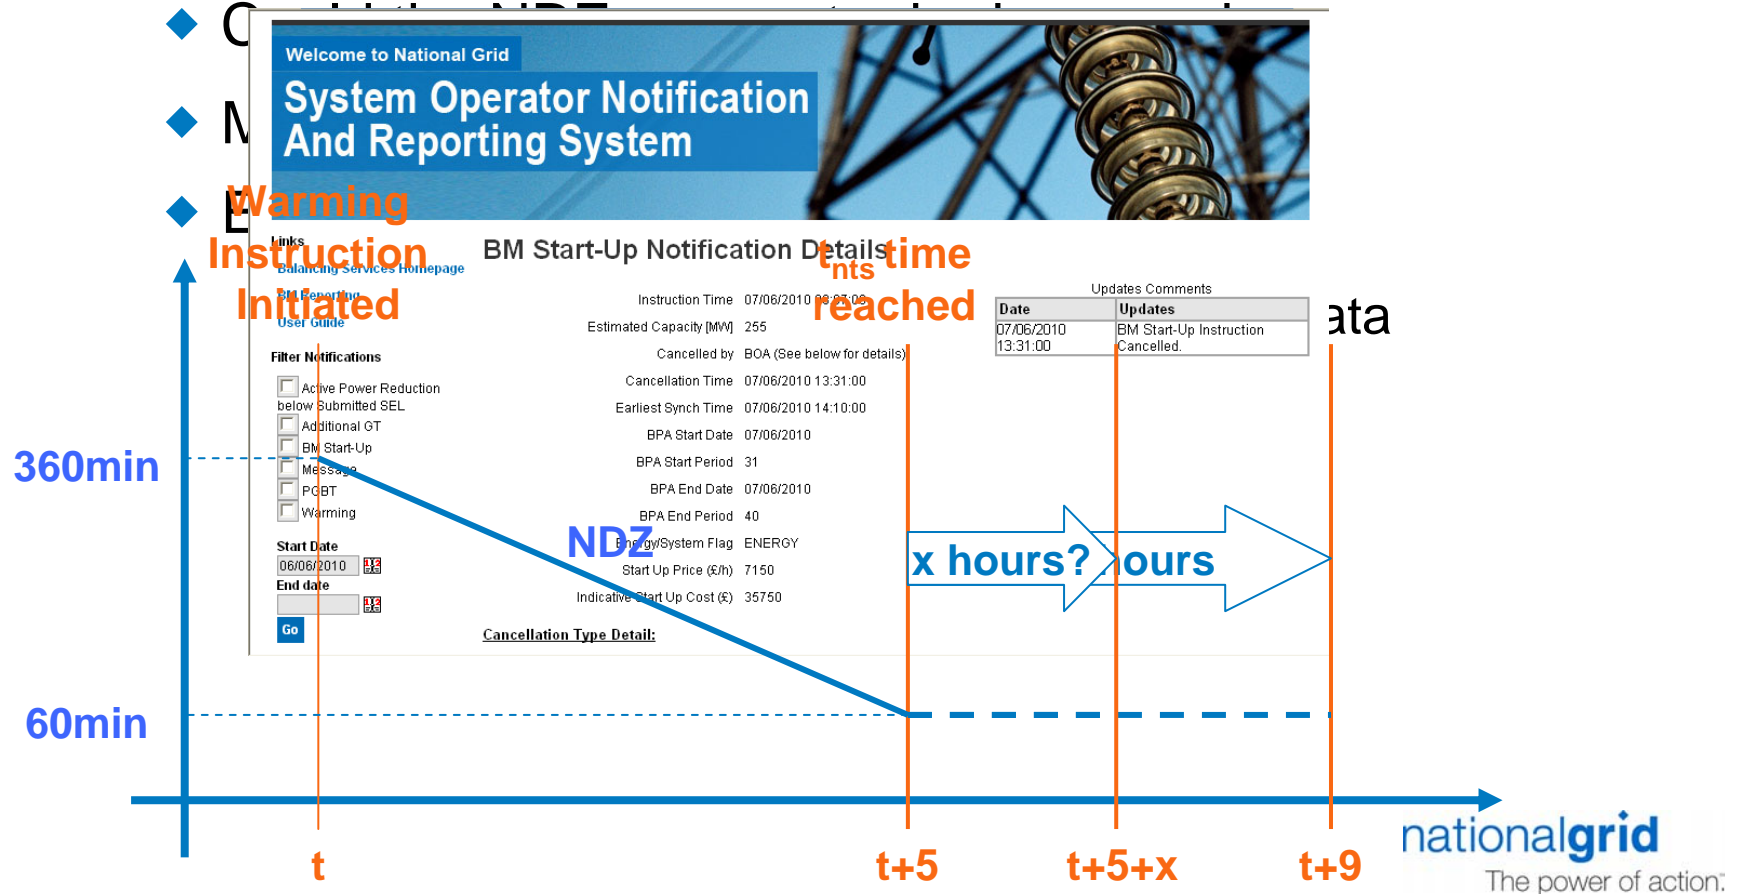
C

M

E

Welcome to National Grid

System Operator Notification And Reporting System

Warming Instruction Initiated

Links
Balancing Services Homepage
BM Reporting
User Guide

BM Start-Up Notification Details

time reached

nts

Updates Comments

| Date | Updates |
|---|---|
| 07/06/2010 13:31:00 | BM Start-Up Instruction Cancelled. |

ata

Filter Notifications
Active Power Reduction below Submitted SEL
Additional GT
BM Start-Up
Message
PGBT
Warming

Start Date
06/06/2010
End date
Go

Instruction Time 07/06/2010 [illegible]
Estimated Capacity [MW] 255
Cancelled by BOA (See below for details)
Cancellation Time 07/06/2010 13:31:00
Earliest Synch Time 07/06/2010 14:10:00
BPA Start Date 07/06/2010
BPA Start Period 31
BPA End Date 07/06/2010
BPA End Period 40
Energy/System Flag ENERGY
Start Up Price (£/h) 7150
Indicative Start Up Cost (£) 35750

Cancellation Type Detail:

NDZ

360min

60min

x hours?

ours

t

t+5

t+5+x

t+9

nationalgrid
The power of action.